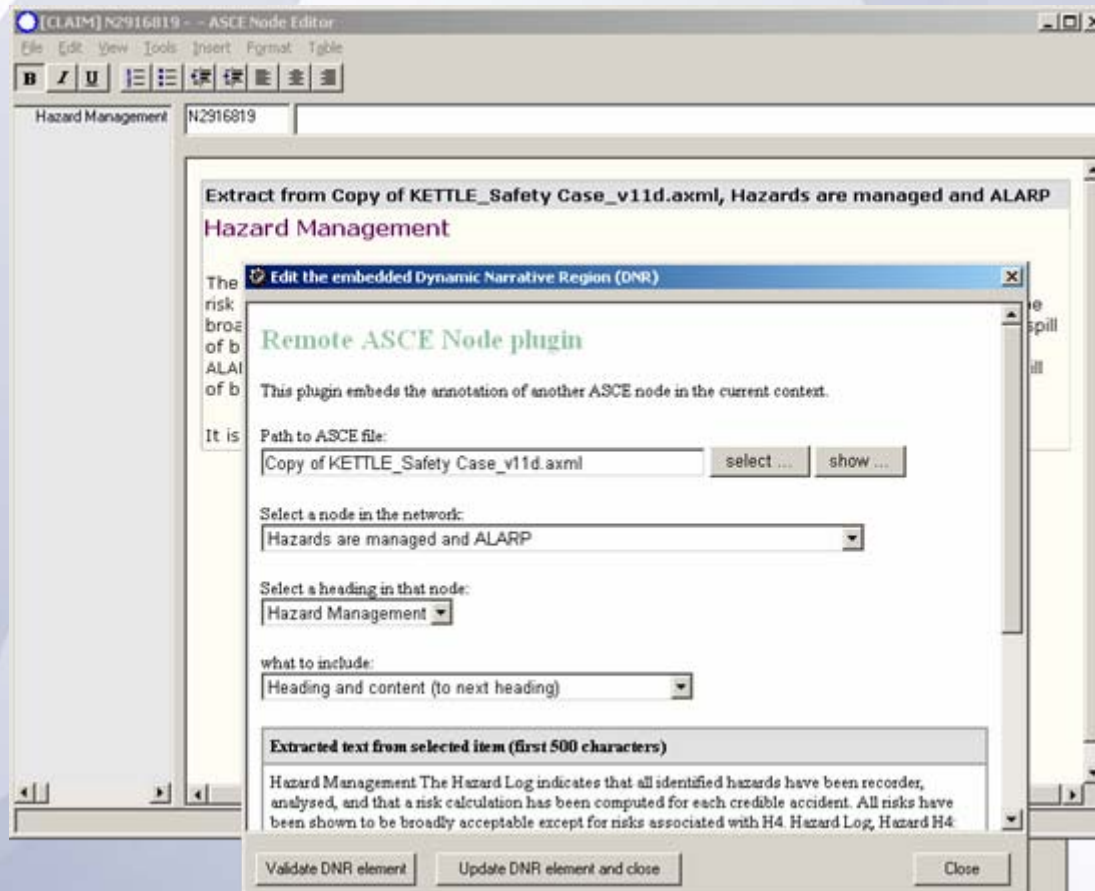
[CLAIM] N2916819 - - ASCE Node Editor

File Edit View Tools Insert Format Table

B I U

Hazard Management N2916819

Extract from Copy of KETTLE_Safety Case_v11d.axml, Hazards are managed and ALARP

Hazard Management

The
risk
broa
of b
ALAI
of b

It is

e
spill

ill

Edit the embedded Dynamic Narrative Region (DNR)

Remote ASCE Node plugin

This plugin embeds the annotation of another ASCE node in the current context.

Path to ASCE file:

Copy of KETTLE_Safety Case_v11d.axml

select ... show ...

Select a node in the network:

Hazards are managed and ALARP

Select a heading in that node:

Hazard Management

what to include:

Heading and content (to next heading)

Extracted text from selected item (first 500 characters)

Hazard Management The Hazard Log indicates that all identified hazards have been recorder, analysed, and that a risk calculation has been computed for each credible accident. All risks have been shown to be broadly acceptable except for risks associated with H4. Hazard Log, Hazard H4:

Validate DNR element Update DNR element and close Close